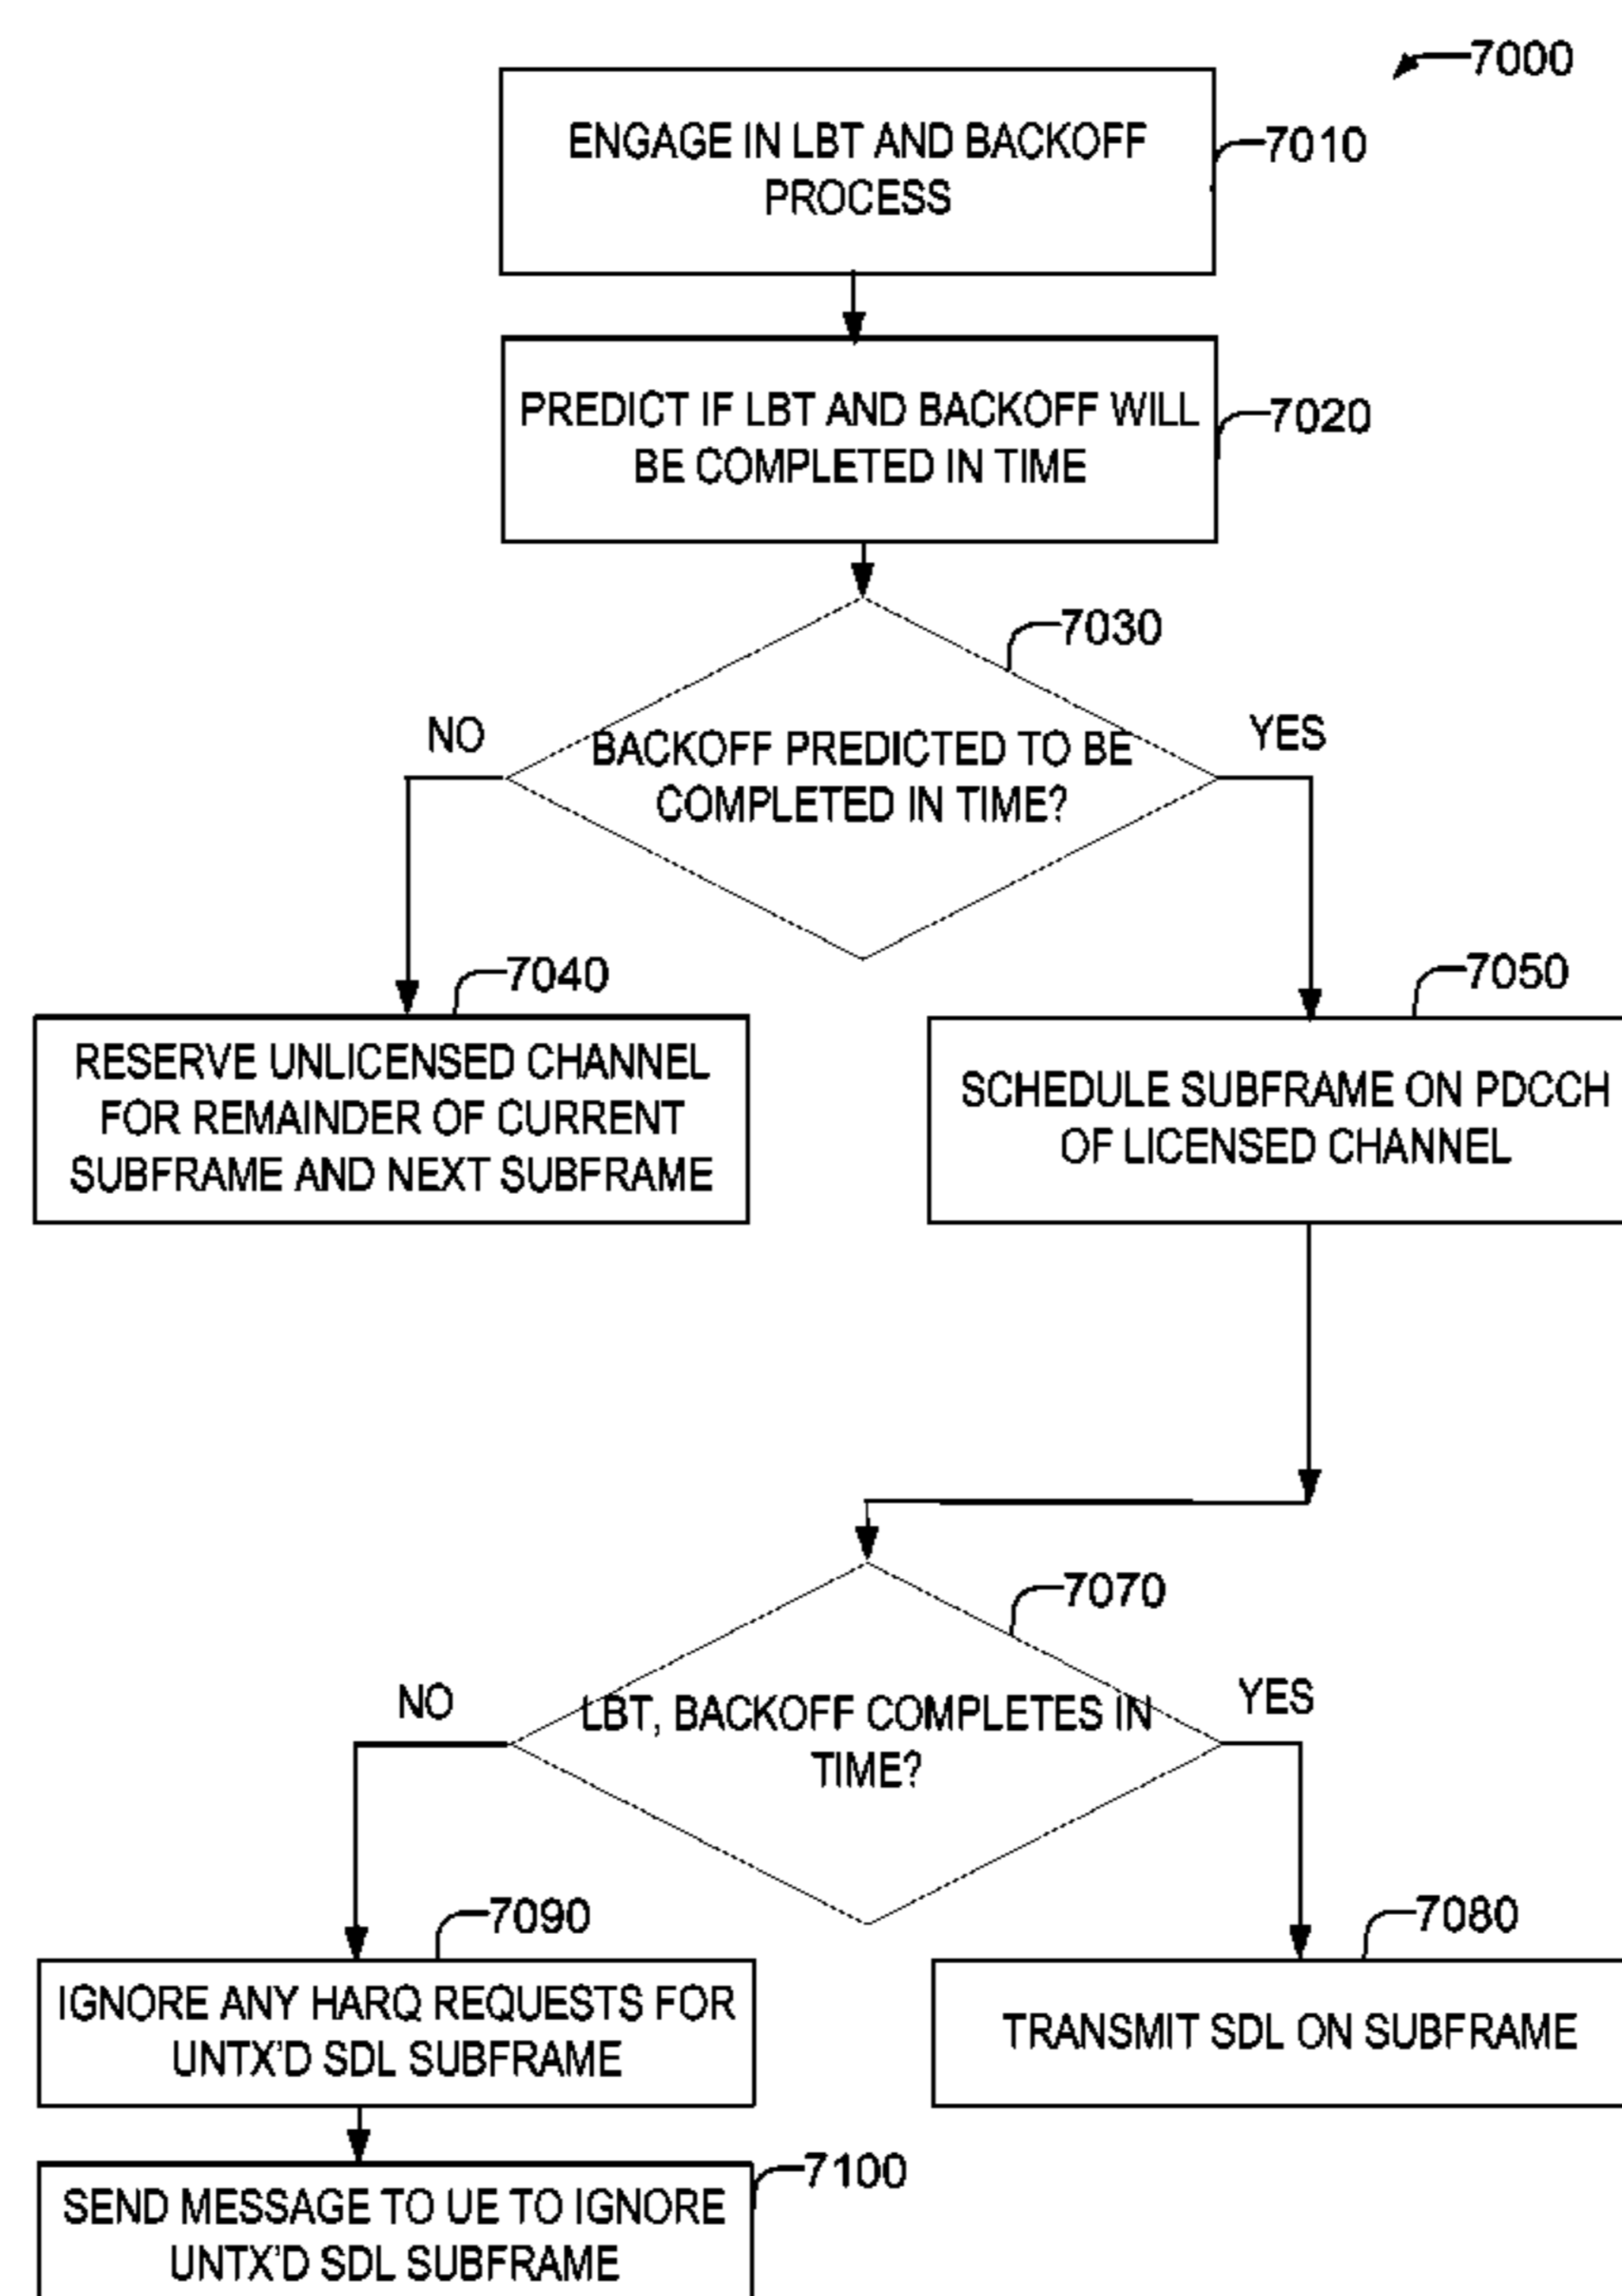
7000

ENGAGE IN LBT AND BACKOFF PROCESS

7010

PREDICT IF LBT AND BACKOFF WILL BE COMPLETED IN TIME

7020

7030

NO

BACKOFF PREDICTED TO BE COMPLETED IN TIME?

YES

7040

RESERVE UNLICENSED CHANNEL FOR REMAINDER OF CURRENT SUBFRAME AND NEXT SUBFRAME

7050

SCHEDULE SUBFRAME ON PDCCH OF LICENSED CHANNEL

7070

NO

LBT, BACKOFF COMPLETES IN TIME?

YES

7090

IGNORE ANY HARQ REQUESTS FOR UNTX'D SDL SUBFRAME

7080

TRANSMIT SDL ON SUBFRAME

7100

SEND MESSAGE TO UE TO IGNORE UNTX'D SDL SUBFRAME